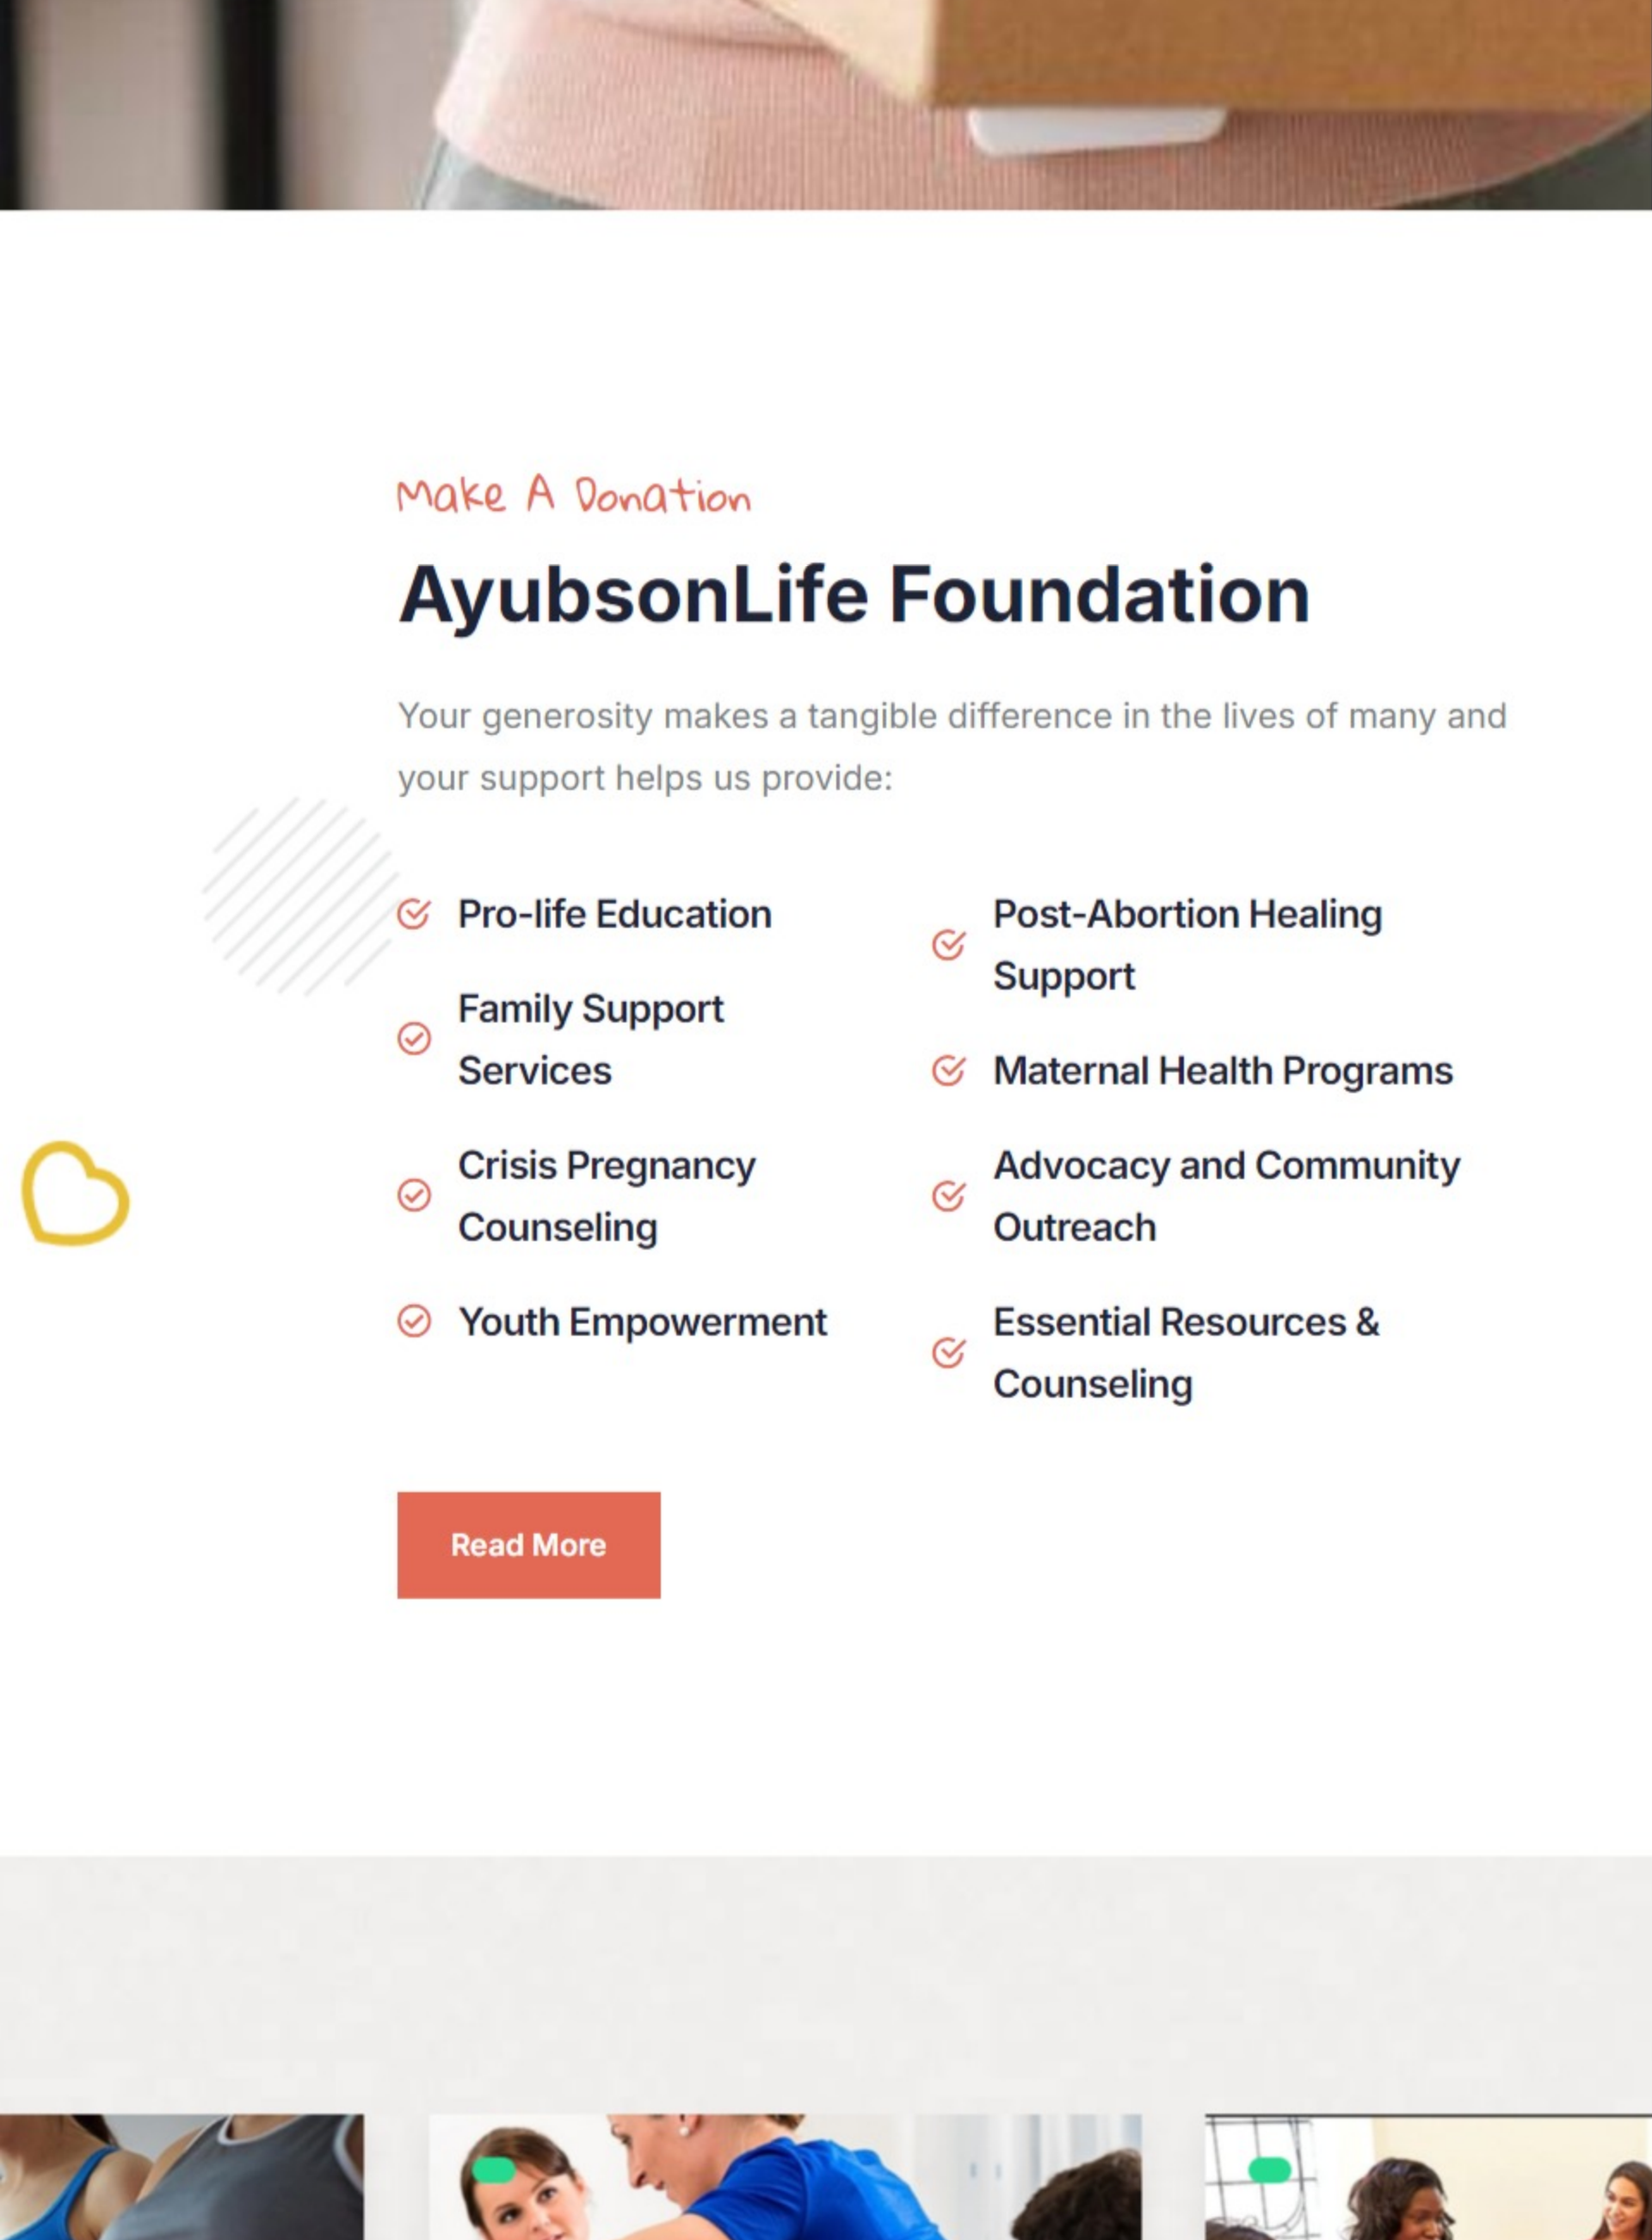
Make A Donation

AyubsonLife Foundation

Your generosity makes a tangible difference in the lives of many and your support helps us provide:

Pro-life Education

Family Support Services

Crisis Pregnancy Counseling

Youth Empowerment

Post-Abortion Healing Support

Maternal Health Programs

Advocacy and Community Outreach

Essential Resources & Counseling

Read More